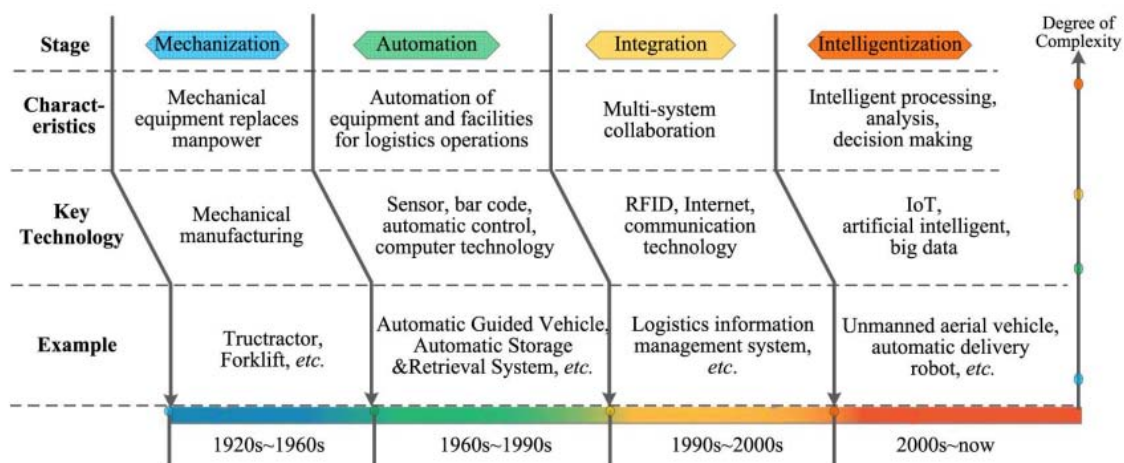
| | | | | |
|---|---|---|---|---|
| **Stage** | Mechanization | Automation | Integration | Intelligentization |
| **Characteristics** | Mechanical equipment replaces manpower | Automation of equipment and facilities for logistics operations | Multi-system collaboration | Intelligent processing, analysis, decision making |
| **Key Technology** | Mechanical manufacturing | Sensor, bar code, automatic control, computer technology | RFID, Internet, communication technology | IoT, artificial intelligent, big data |
| **Example** | Tructractor, Forklift, *etc.* | Automatic Guided Vehicle, Automatic Storage &Retrieval System, *etc.* | Logistics information management system, *etc.* | Unmanned aerial vehicle, automatic delivery robot, *etc.* |
| | 1920s~1960s | 1960s~1990s | 1990s~2000s | 2000s~now |

Degree of Complexity